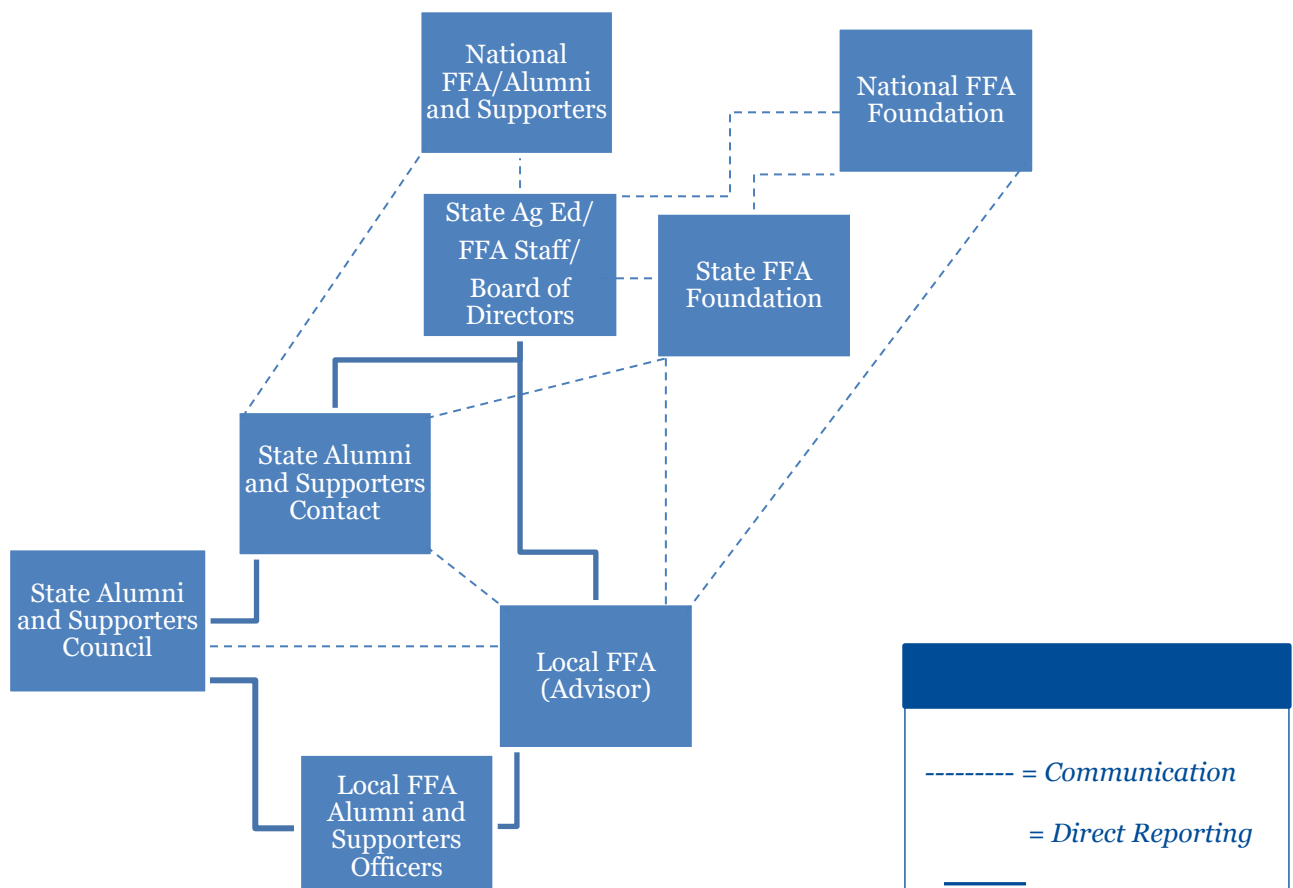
National FFA/Alumni and Supporters

National FFA Foundation

State Ag Ed/ FFA Staff/ Board of Directors

State FFA Foundation

State Alumni and Supporters Contact

State Alumni and Supporters Council

Local FFA (Advisor)

Local FFA Alumni and Supporters Officers

--------- = Communication

= Direct Reporting